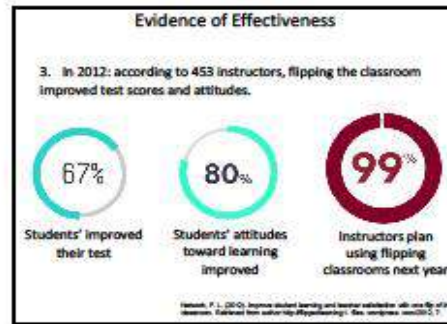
Evidence of Effectiveness

3. In 2012: according to 453 instructors, flipping the classroom improved test scores and attitudes.

67%

Students' improved their test

80%

Students' attitudes toward learning improved

99%

Instructors plan using flipping classrooms next year

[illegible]